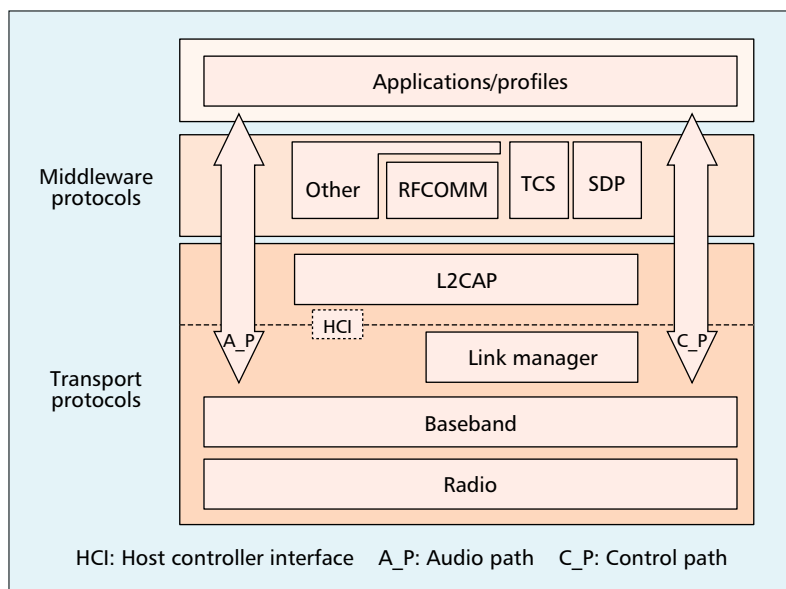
Applications/profiles

Middleware protocols

Other

RFCOMM

TCS

SDP

L2CAP

HCI

A_P

C_P

Link manager

Transport protocols

Baseband

Radio

HCI: Host controller interface A_P: Audio path C_P: Control path